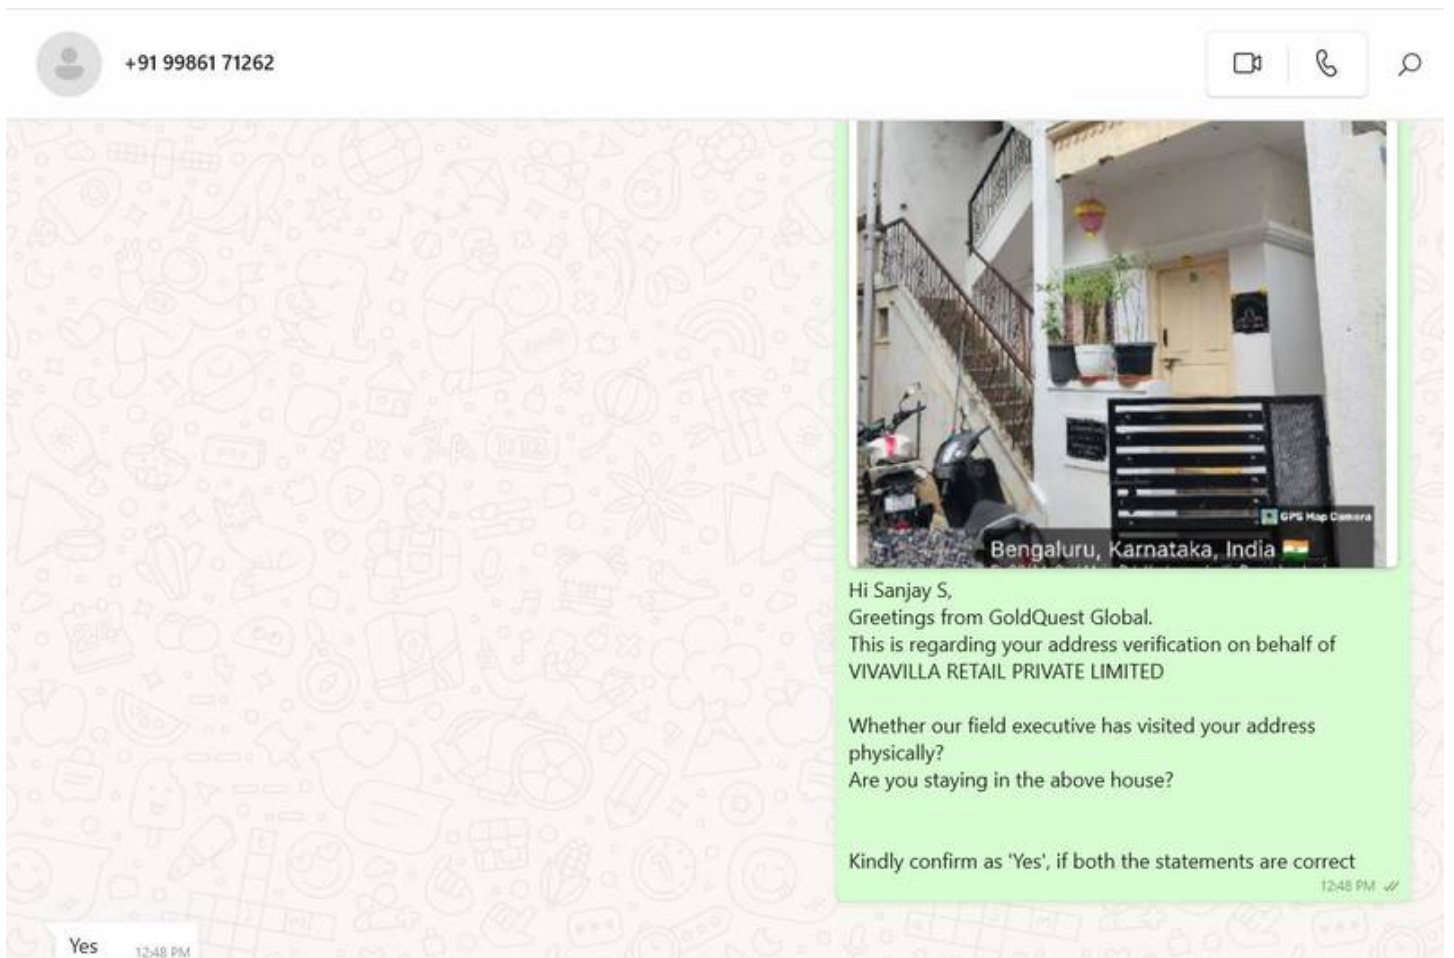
+91 99861 71262

GPS Map Camera

Bengaluru, Karnataka, India

Hi Sanjay S,
Greetings from GoldQuest Global.
This is regarding your address verification on behalf of VIVAVILLA RETAIL PRIVATE LIMITED

Whether our field executive has visited your address physically?
Are you staying in the above house?

Kindly confirm as 'Yes', if both the statements are correct

12:48 PM

Yes 12:48 PM